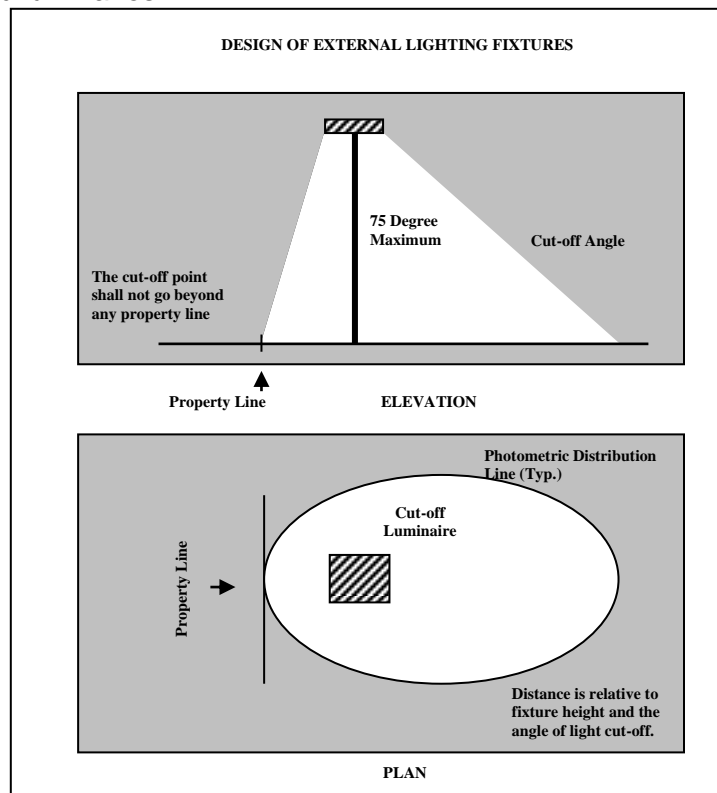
DESIGN OF EXTERNAL LIGHTING FIXTURES

75 Degree Maximum

Cut-off Angle

The cut-off point shall not go beyond any property line

Property Line

ELEVATION

Photometric Distribution Line (Typ.)

Cut-off Luminaire

Property Line

Distance is relative to fixture height and the angle of light cut-off.

PLAN